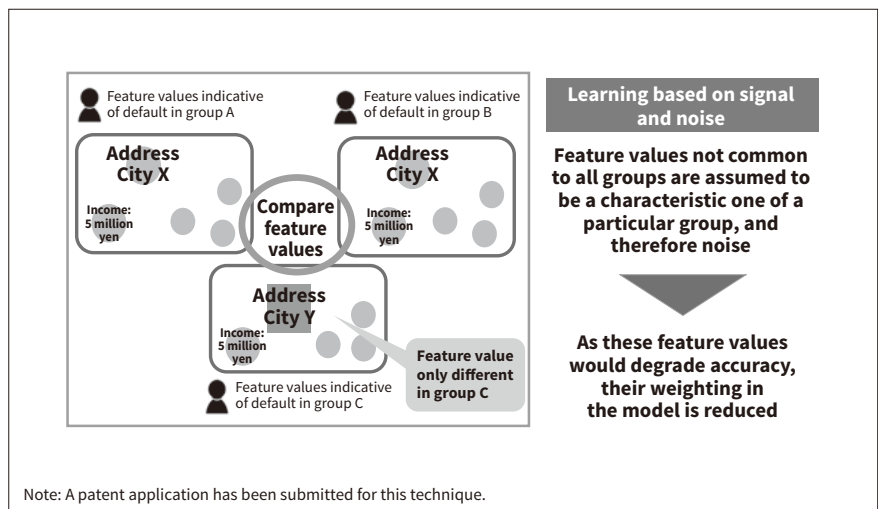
Feature values indicative of default in group A

Feature values indicative of default in group B

Address City X

Income: 5 million yen

Compare feature values

Address City X

Income: 5 million yen

Address City Y

Income: 5 million yen

Feature value only different in group C

Feature values indicative of default in group C

Learning based on signal and noise

Feature values not common to all groups are assumed to be a characteristic one of a particular group, and therefore noise

As these feature values would degrade accuracy, their weighting in the model is reduced

Note: A patent application has been submitted for this technique.